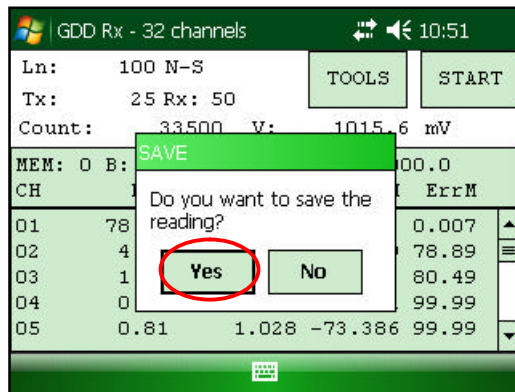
GDD Rx - 32 channels 10:51

Ln: 100 N-S

Tx: 25 Rx: 50

TOOLS

START

Count: 33500 V: 1015.6 mV

MEM: 0 B: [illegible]00.0

CH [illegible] ErrM

01 78 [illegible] 0.007

02 4 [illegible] 78.89

03 1 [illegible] 80.49

04 0 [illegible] 99.99

05 0.81 1.028 -73.386 99.99

SAVE

Do you want to save the reading?

Yes

No